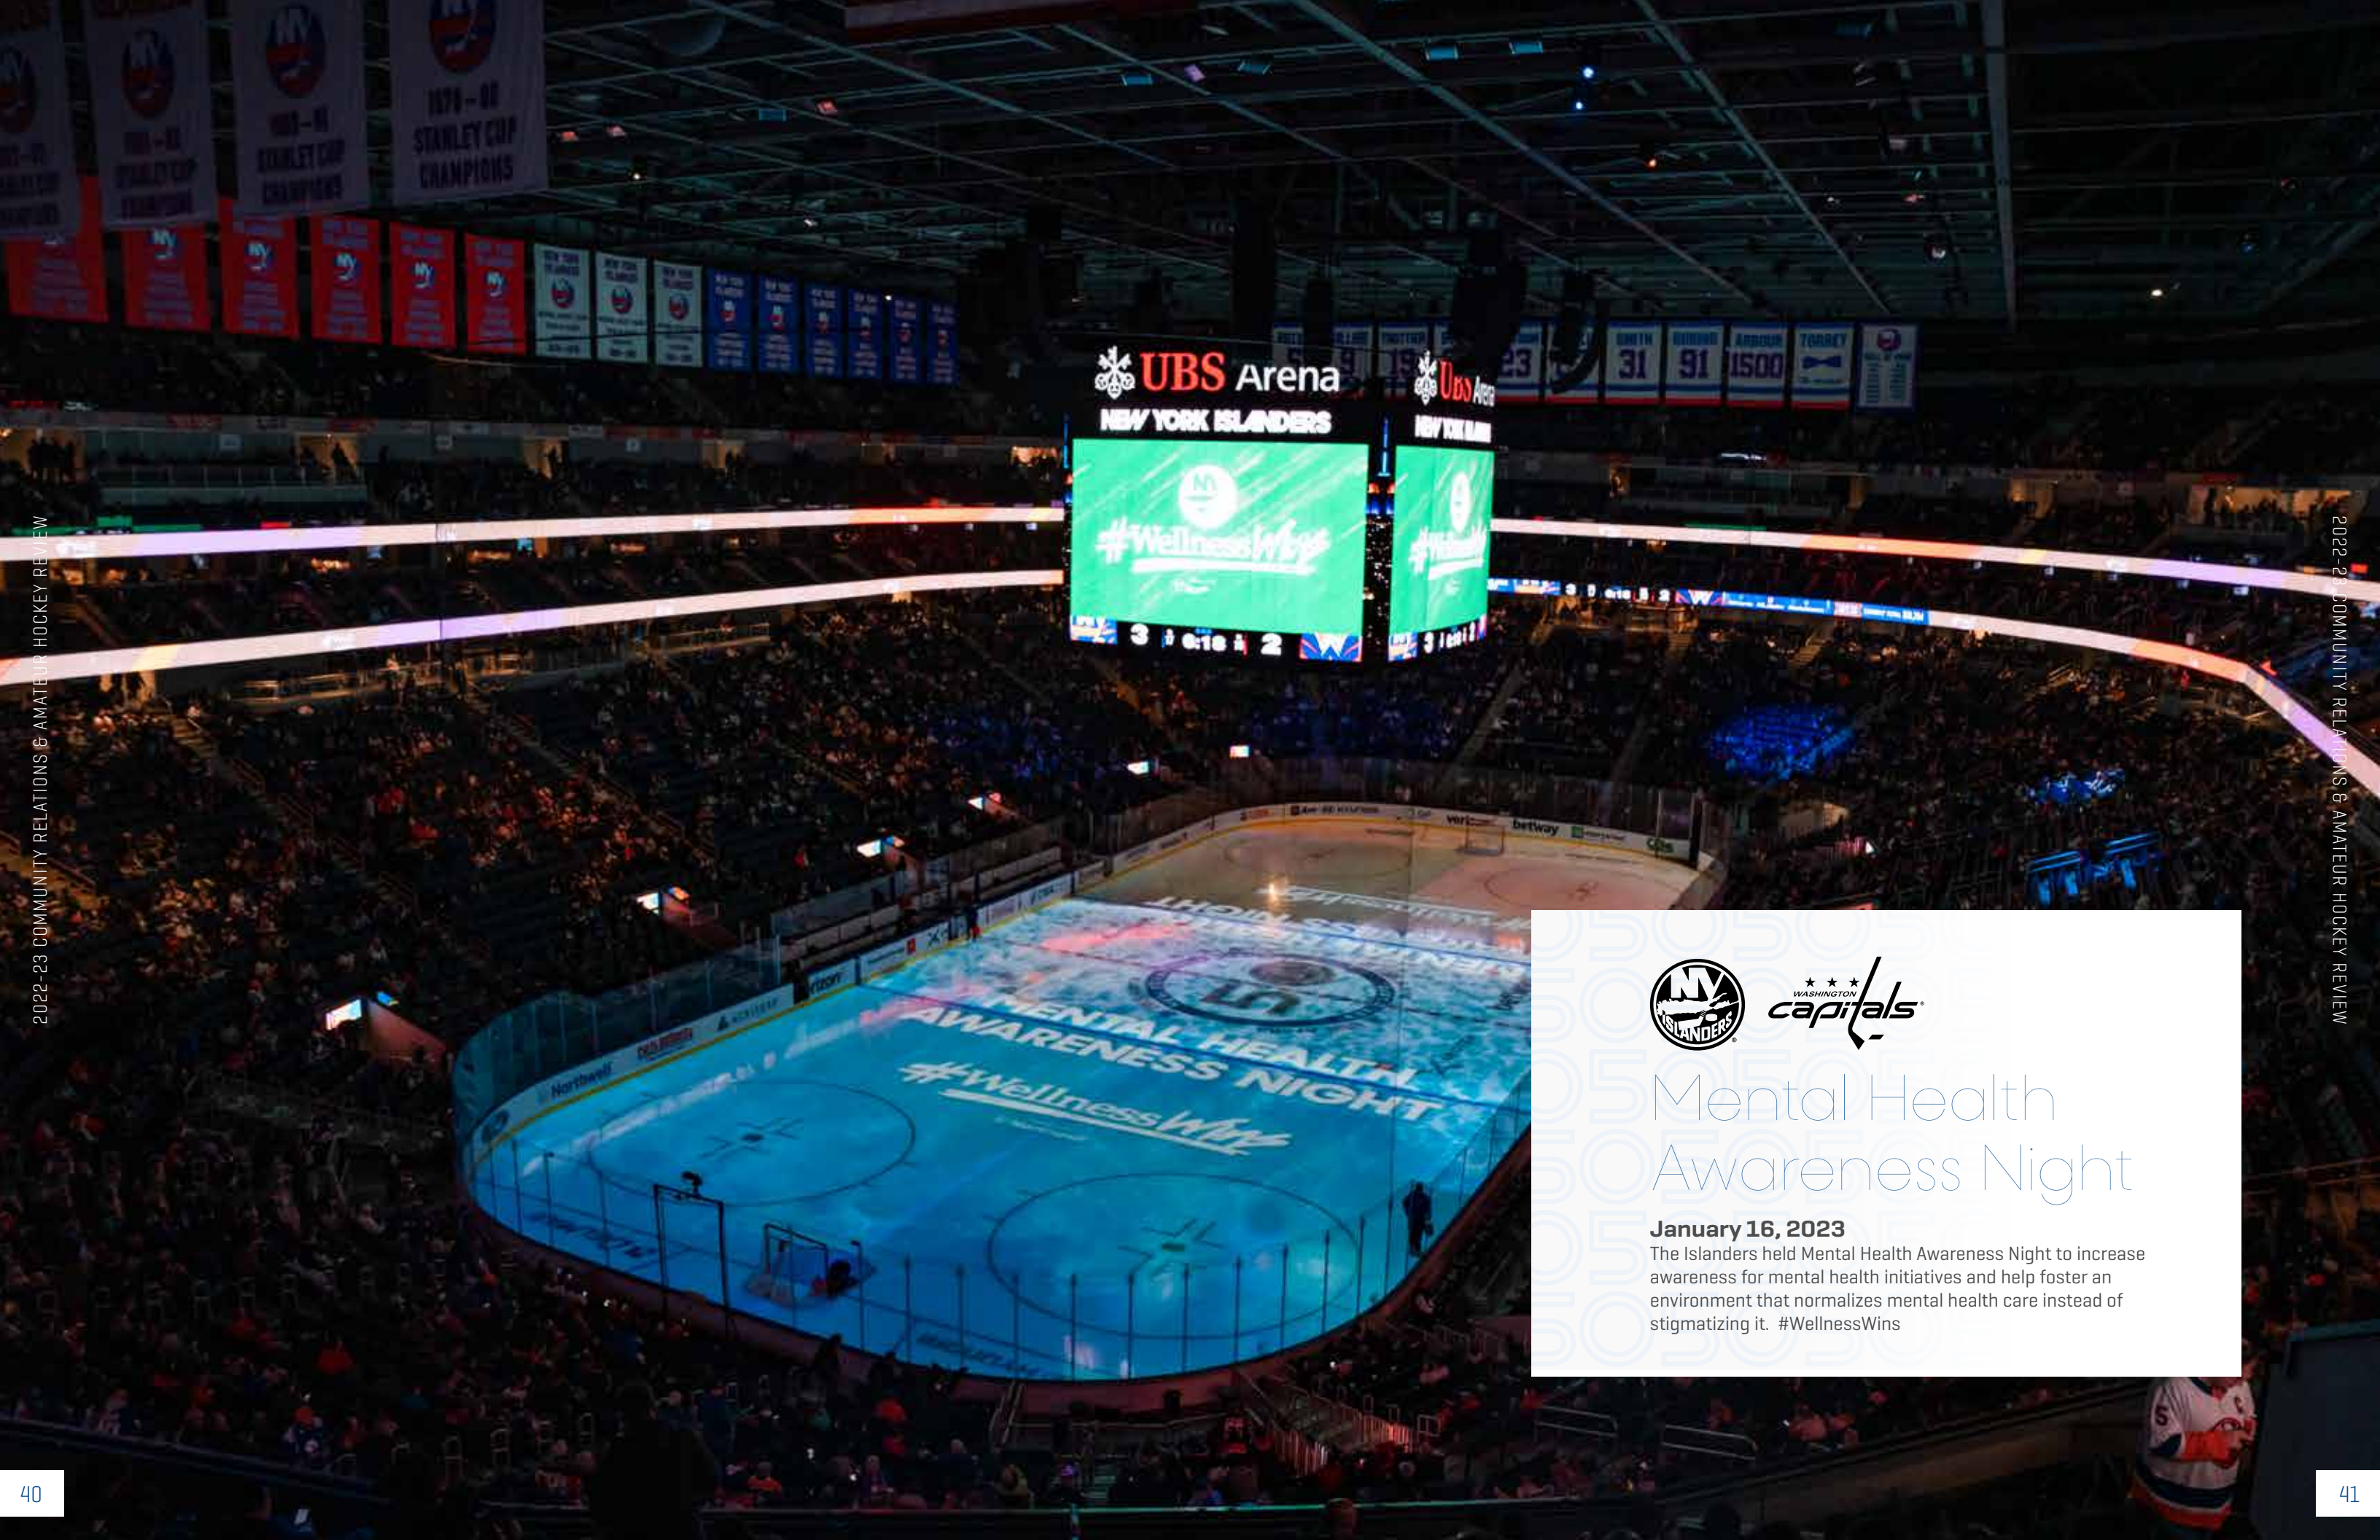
2022-23 COMMUNITY RELATIONS & AMATEUR HOCKEY REVIEW

1979-80 STANLEY CUP CHAMPIONS

1980-81 STANLEY CUP CHAMPIONS

UBS Arena

NEW YORK ISLANDERS

#WellnessWins

3 6:18 2

SMITH 31

BOSSY 22

ARBOUR 1500

TORREY

MENTAL HEALTH AWARENESS NIGHT

#WellnessWins

NY ISLANDERS

WASHINGTON capitals

Mental Health Awareness Night

January 16, 2023

The Islanders held Mental Health Awareness Night to increase awareness for mental health initiatives and help foster an environment that normalizes mental health care instead of stigmatizing it. #WellnessWins

2022-23 COMMUNITY RELATIONS & AMATEUR HOCKEY REVIEW

40

41